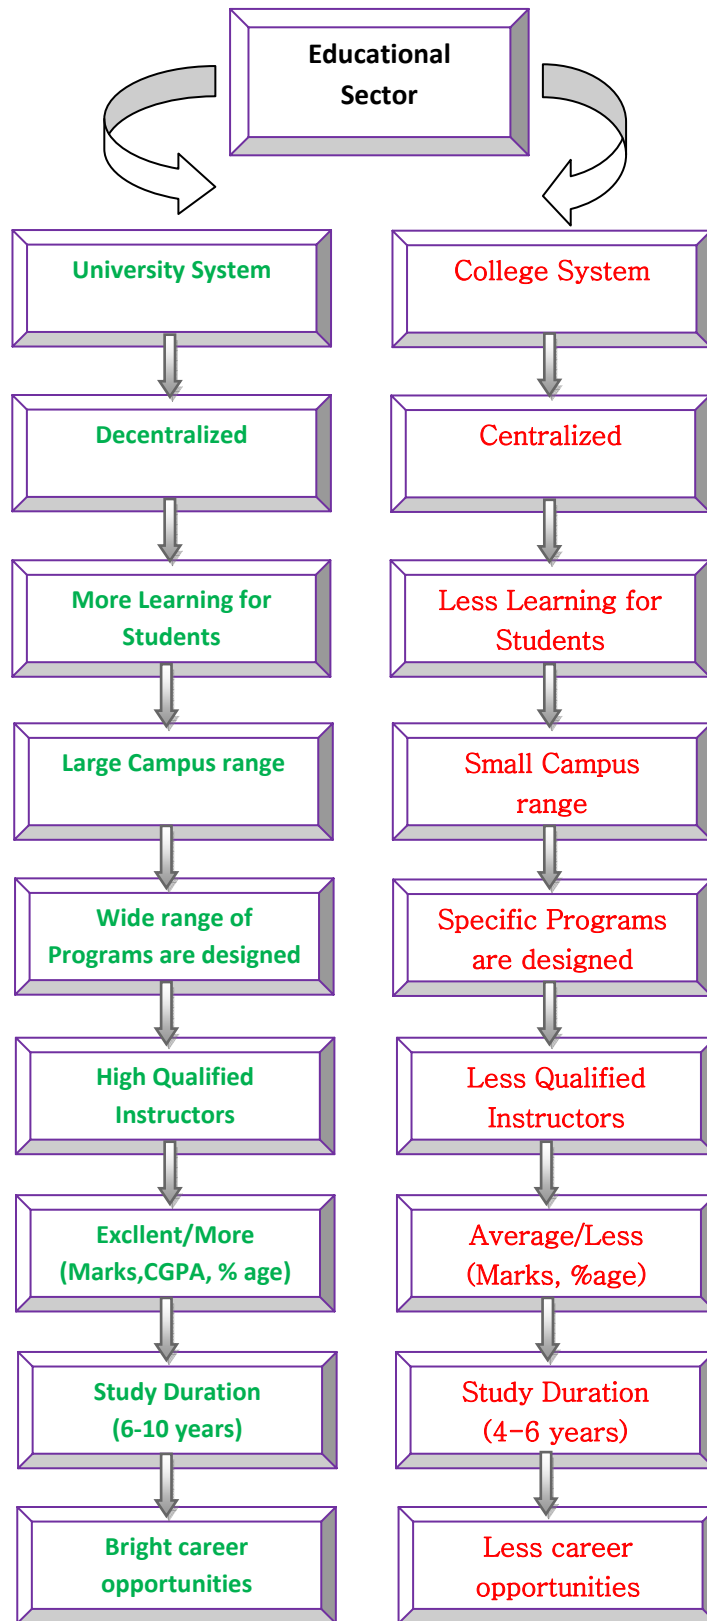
Educational Sector

University System

Decentralized

More Learning for Students

Large Campus range

Wide range of Programs are designed

High Qualified Instructors

Excllent/More (Marks,CGPA, % age)

Study Duration (6-10 years)

Bright career opportunities

College System

Centralized

Less Learning for Students

Small Campus range

Specific Programs are designed

Less Qualified Instructors

Average/Less (Marks, %age)

Study Duration (4-6 years)

Less career opportunities